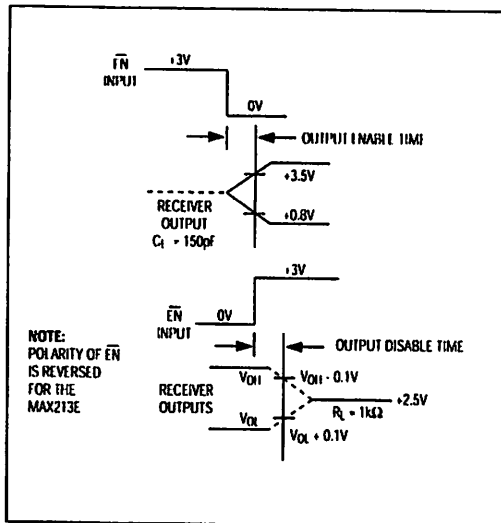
$\overline{EN}$ INPUT
+3V
0V
OUTPUT ENABLE TIME
+3.5V
RECEIVER OUTPUT
$C_L$ = 150pF
+0.8V
+3V
$\overline{EN}$ INPUT
0V
NOTE: POLARITY OF $\overline{EN}$ IS REVERSED FOR THE MAX213E
OUTPUT DISABLE TIME
RECEIVER OUTPUTS
$V_{OH}$
$V_{OH}$ - 0.1V
+2.5V
$R_L$ = 1k$\Omega$
$V_{OL}$
$V_{OL}$ + 0.1V